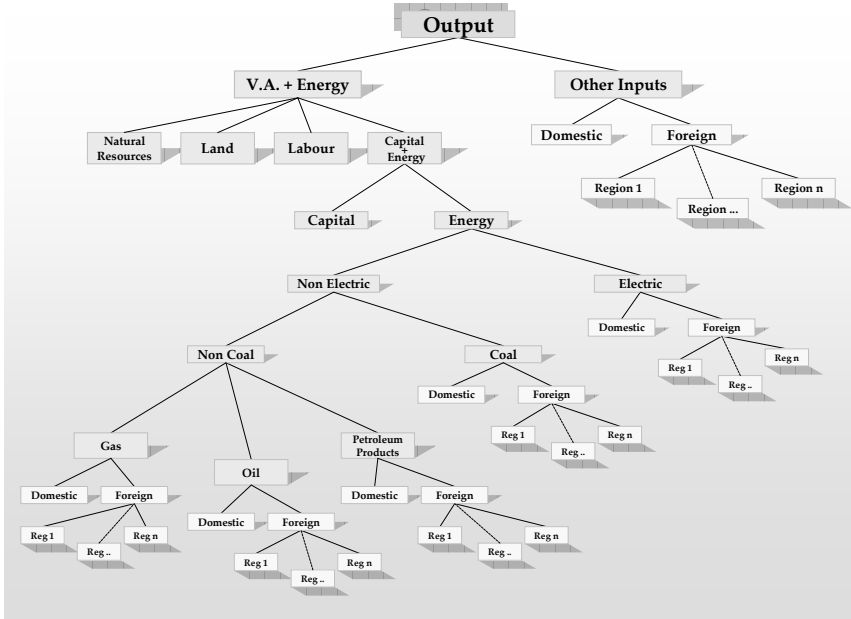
Output

V.A. + Energy

Other Inputs

Natural Resources

Land

Labour

Capital + Energy

Domestic

Foreign

Region 1

Region ...

Region n

Capital

Energy

Non Electric

Electric

Domestic

Foreign

Reg 1

Reg ..

Reg n

Non Coal

Coal

Domestic

Foreign

Reg 1

Reg ..

Reg n

Gas

Oil

Petroleum Products

Domestic

Foreign

Reg 1

Reg ..

Reg n

Domestic

Foreign

Reg 1

Reg ..

Reg n

Domestic

Foreign

Reg 1

Reg ..

Reg n